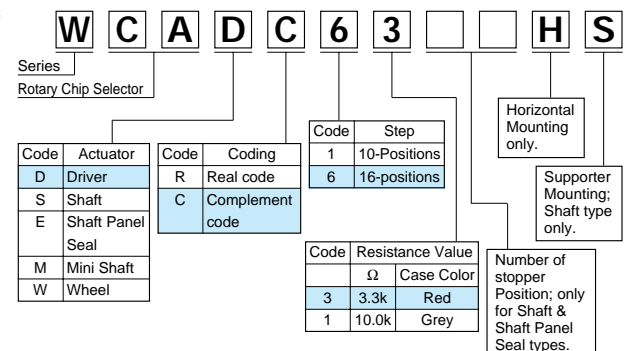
W C A D C 6 3 H S

Series

Rotary Chip Selector

| Code | Actuator |
|---|---|
| D | Driver |
| S | Shaft |
| E | Shaft Panel Seal |
| M | Mini Shaft |
| W | Wheel |

| Code | Coding |
|---|---|
| R | Real code |
| C | Complement code |

| Code | Step |
|---|---|
| 1 | 10-Positions |
| 6 | 16-positions |

| Code | Resistance Value | |
|---|---|---|
| | Ω | Case Color |
| 3 | 3.3k | Red |
| 1 | 10.0k | Grey |

Number of stopper Position; only for Shaft & Shaft Panel Seal types.

Horizontal Mounting only.

Supporter Mounting; Shaft type only.